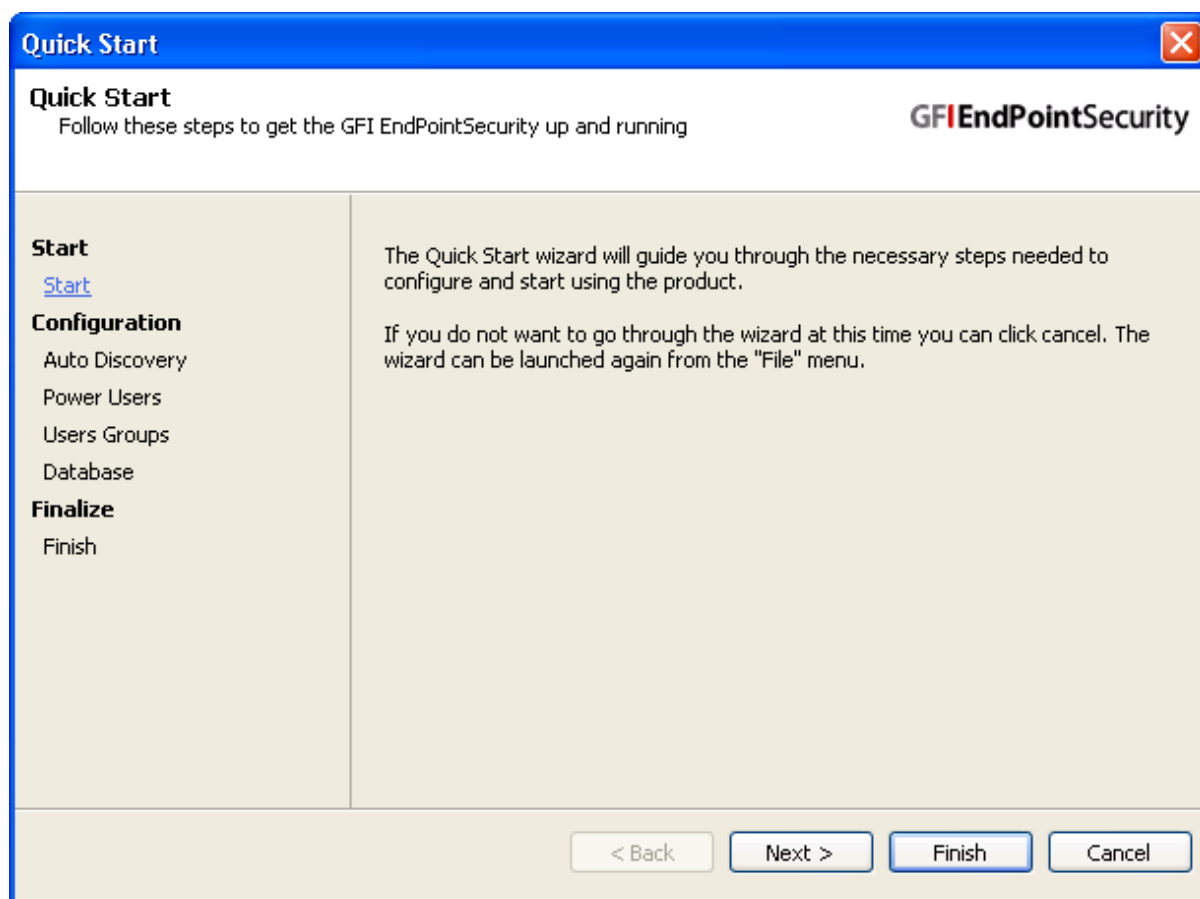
Quick Start

Quick Start
Follow these steps to get the GFI EndPointSecurity up and running

GFI EndPointSecurity

Start
Start
Configuration
Auto Discovery
Power Users
Users Groups
Database
Finalize
Finish

The Quick Start wizard will guide you through the necessary steps needed to configure and start using the product.

If you do not want to go through the wizard at this time you can click cancel. The wizard can be launched again from the "File" menu.

< Back
Next >
Finish
Cancel